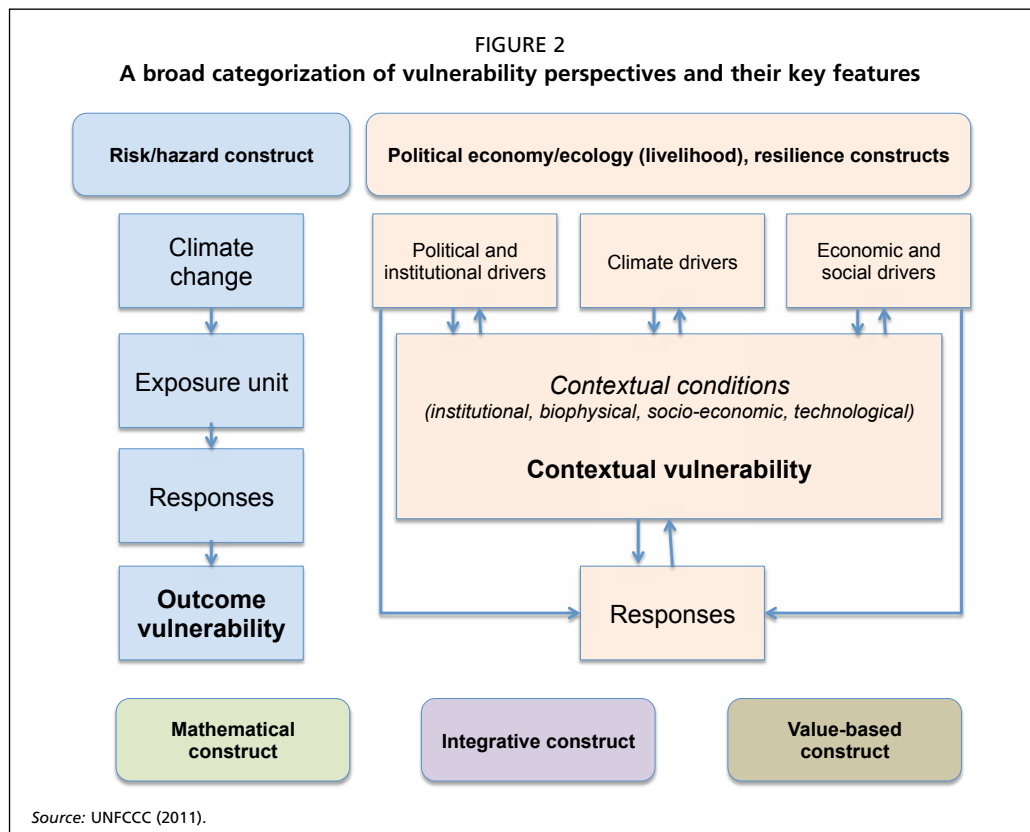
FIGURE 2
A broad categorization of vulnerability perspectives and their key features

Risk/hazard construct

Climate change

Exposure unit

Responses

Outcome vulnerability

Political economy/ecology (livelihood), resilience constructs

Political and institutional drivers

Climate drivers

Economic and social drivers

Contextual conditions
(institutional, biophysical, socio-economic, technological)

Contextual vulnerability

Responses

Mathematical construct

Integrative construct

Value-based construct

Source: UNFCCC (2011).